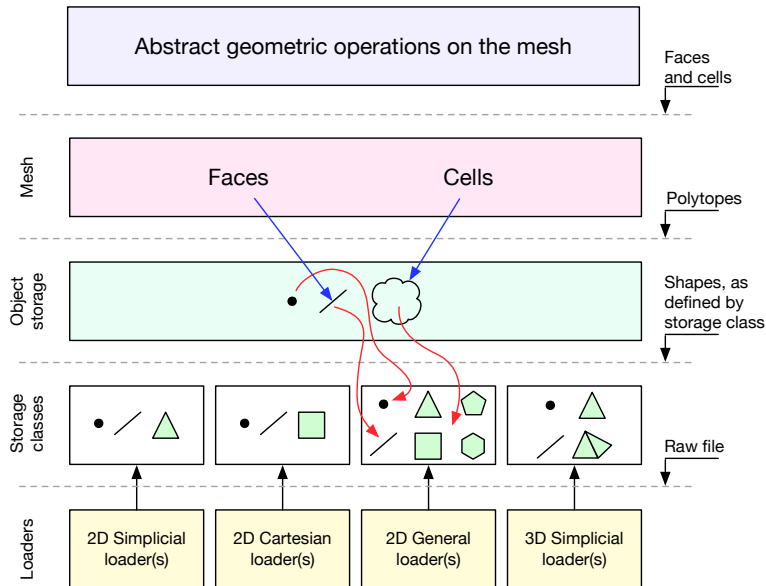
Abstract geometric operations on the mesh

Faces and cells

Mesh

Faces

Cells

Polytopes

Object storage

Shapes, as defined by storage class

Storage classes

Raw file

Loaders

2D Simplicial loader(s)

2D Cartesian loader(s)

2D General loader(s)

3D Simplicial loader(s)